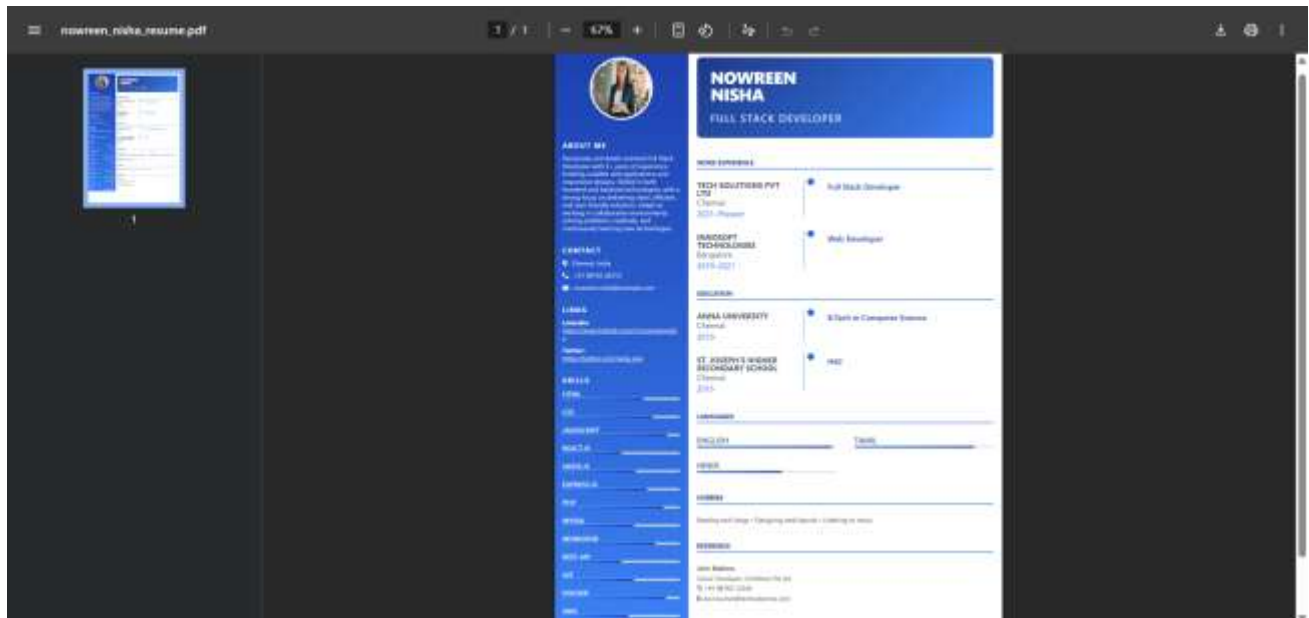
nowreen_nisha_resume.pdf

1 / 1 | — 67% +

1

NOWREEN NISHA

FULL STACK DEVELOPER

ABOUT ME

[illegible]

CONTACT

Chennai, India

+91 98765 43210

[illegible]

LINKS

LinkedIn

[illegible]

Twitter

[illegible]

SKILLS

HTML

CSS

JAVASCRIPT

REACT JS

NODE JS

EXPRESS JS

SQL

MYSQL

MONGODB

REST API

GIT

DOCKER

AWS

WORK EXPERIENCE

TECH SOLUTIONS PVT LTD

Chennai

2021 - Present

Full Stack Developer

INNOSOFT TECHNOLOGIES

Bangalore

2019 - 2021

Web Developer

EDUCATION

ANNA UNIVERSITY

Chennai

2019

B.Tech in Computer Science

ST. JOSEPH'S HIGHER SECONDARY SCHOOL

Chennai

2015

HSC

LANGUAGES

ENGLISH

TAMIL

HINDI

HOBBIES

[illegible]

REFERENCE

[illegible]